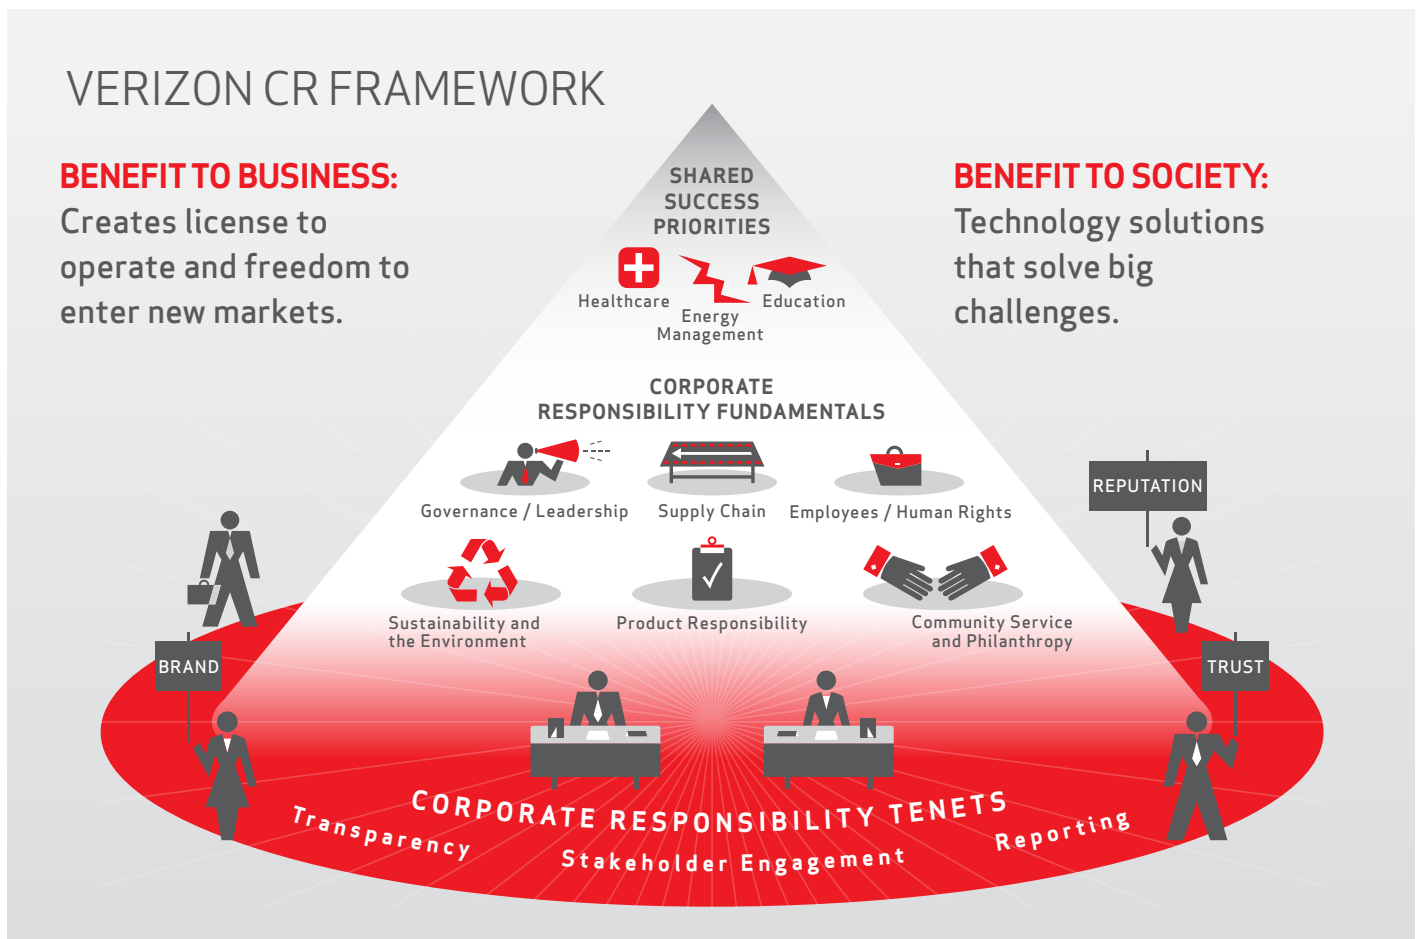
VERIZON CR FRAMEWORK

BENEFIT TO BUSINESS:
Creates license to operate and freedom to enter new markets.

SHARED SUCCESS PRIORITIES

Healthcare
Energy Management
Education

BENEFIT TO SOCIETY:
Technology solutions that solve big challenges.

CORPORATE RESPONSIBILITY FUNDAMENTALS

Governance / Leadership
Supply Chain
Employees / Human Rights

Sustainability and the Environment
Product Responsibility
Community Service and Philanthropy

REPUTATION
BRAND
TRUST

CORPORATE RESPONSIBILITY TENETS
Transparency
Stakeholder Engagement
Reporting